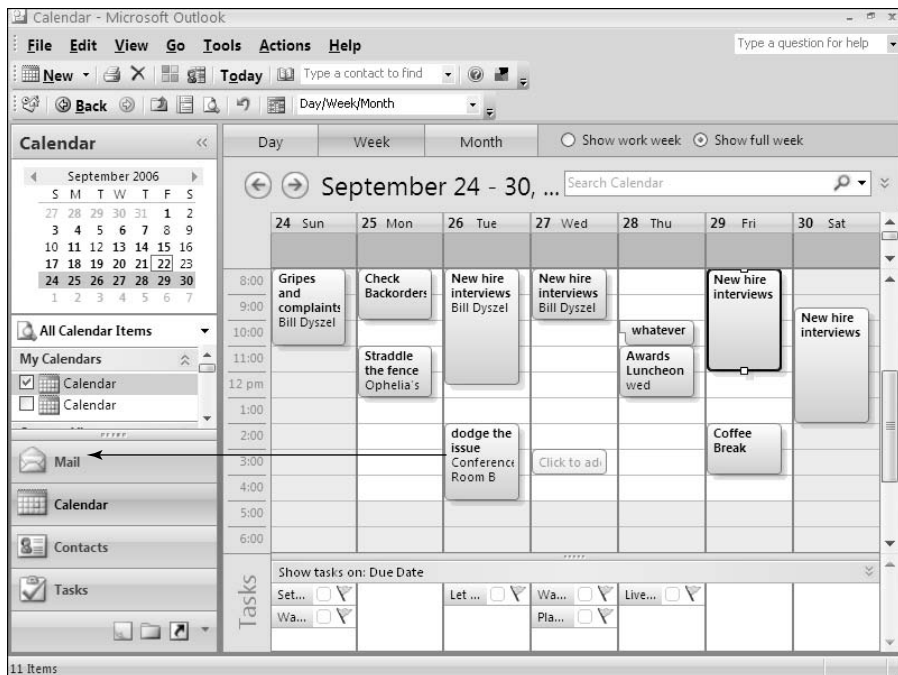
Calendar - Microsoft Outlook

File Edit View Go Tools Actions Help

Type a question for help

New Today Type a contact to find

Back Day/Week/Month

Calendar

September 2006

| S | M | T | W | T | F | S |
|---|---|---|---|---|---|---|
| 27 | 28 | 29 | 30 | 31 | 1 | 2 |
| 3 | 4 | 5 | 6 | 7 | 8 | 9 |
| 10 | 11 | 12 | 13 | 14 | 15 | 16 |
| 17 | 18 | 19 | 20 | 21 | 22 | 23 |
| 24 | 25 | 26 | 27 | 28 | 29 | 30 |
| 1 | 2 | 3 | 4 | 5 | 6 | 7 |

All Calendar Items

My Calendars

Calendar

Calendar

Mail

Calendar

Contacts

Tasks

Day Week Month Show work week Show full week

September 24 - 30, ...

Search Calendar

24 Sun 25 Mon 26 Tue 27 Wed 28 Thu 29 Fri 30 Sat

8:00 9:00 10:00 11:00 12 pm 1:00 2:00 3:00 4:00 5:00 6:00

Gripes and complaints Bill Dyszel

Check Backorders

New hire interviews Bill Dyszel

New hire interviews Bill Dyszel

New hire interviews

New hire interviews

whatever

Straddle the fence Ophelia's

Awards Luncheon wed

dodge the issue Conference Room B

Click to add

Coffee Break

Tasks

Show tasks on: Due Date

Set...

Wa...

Let ...

Wa...

Pla...

Live...

11 Items